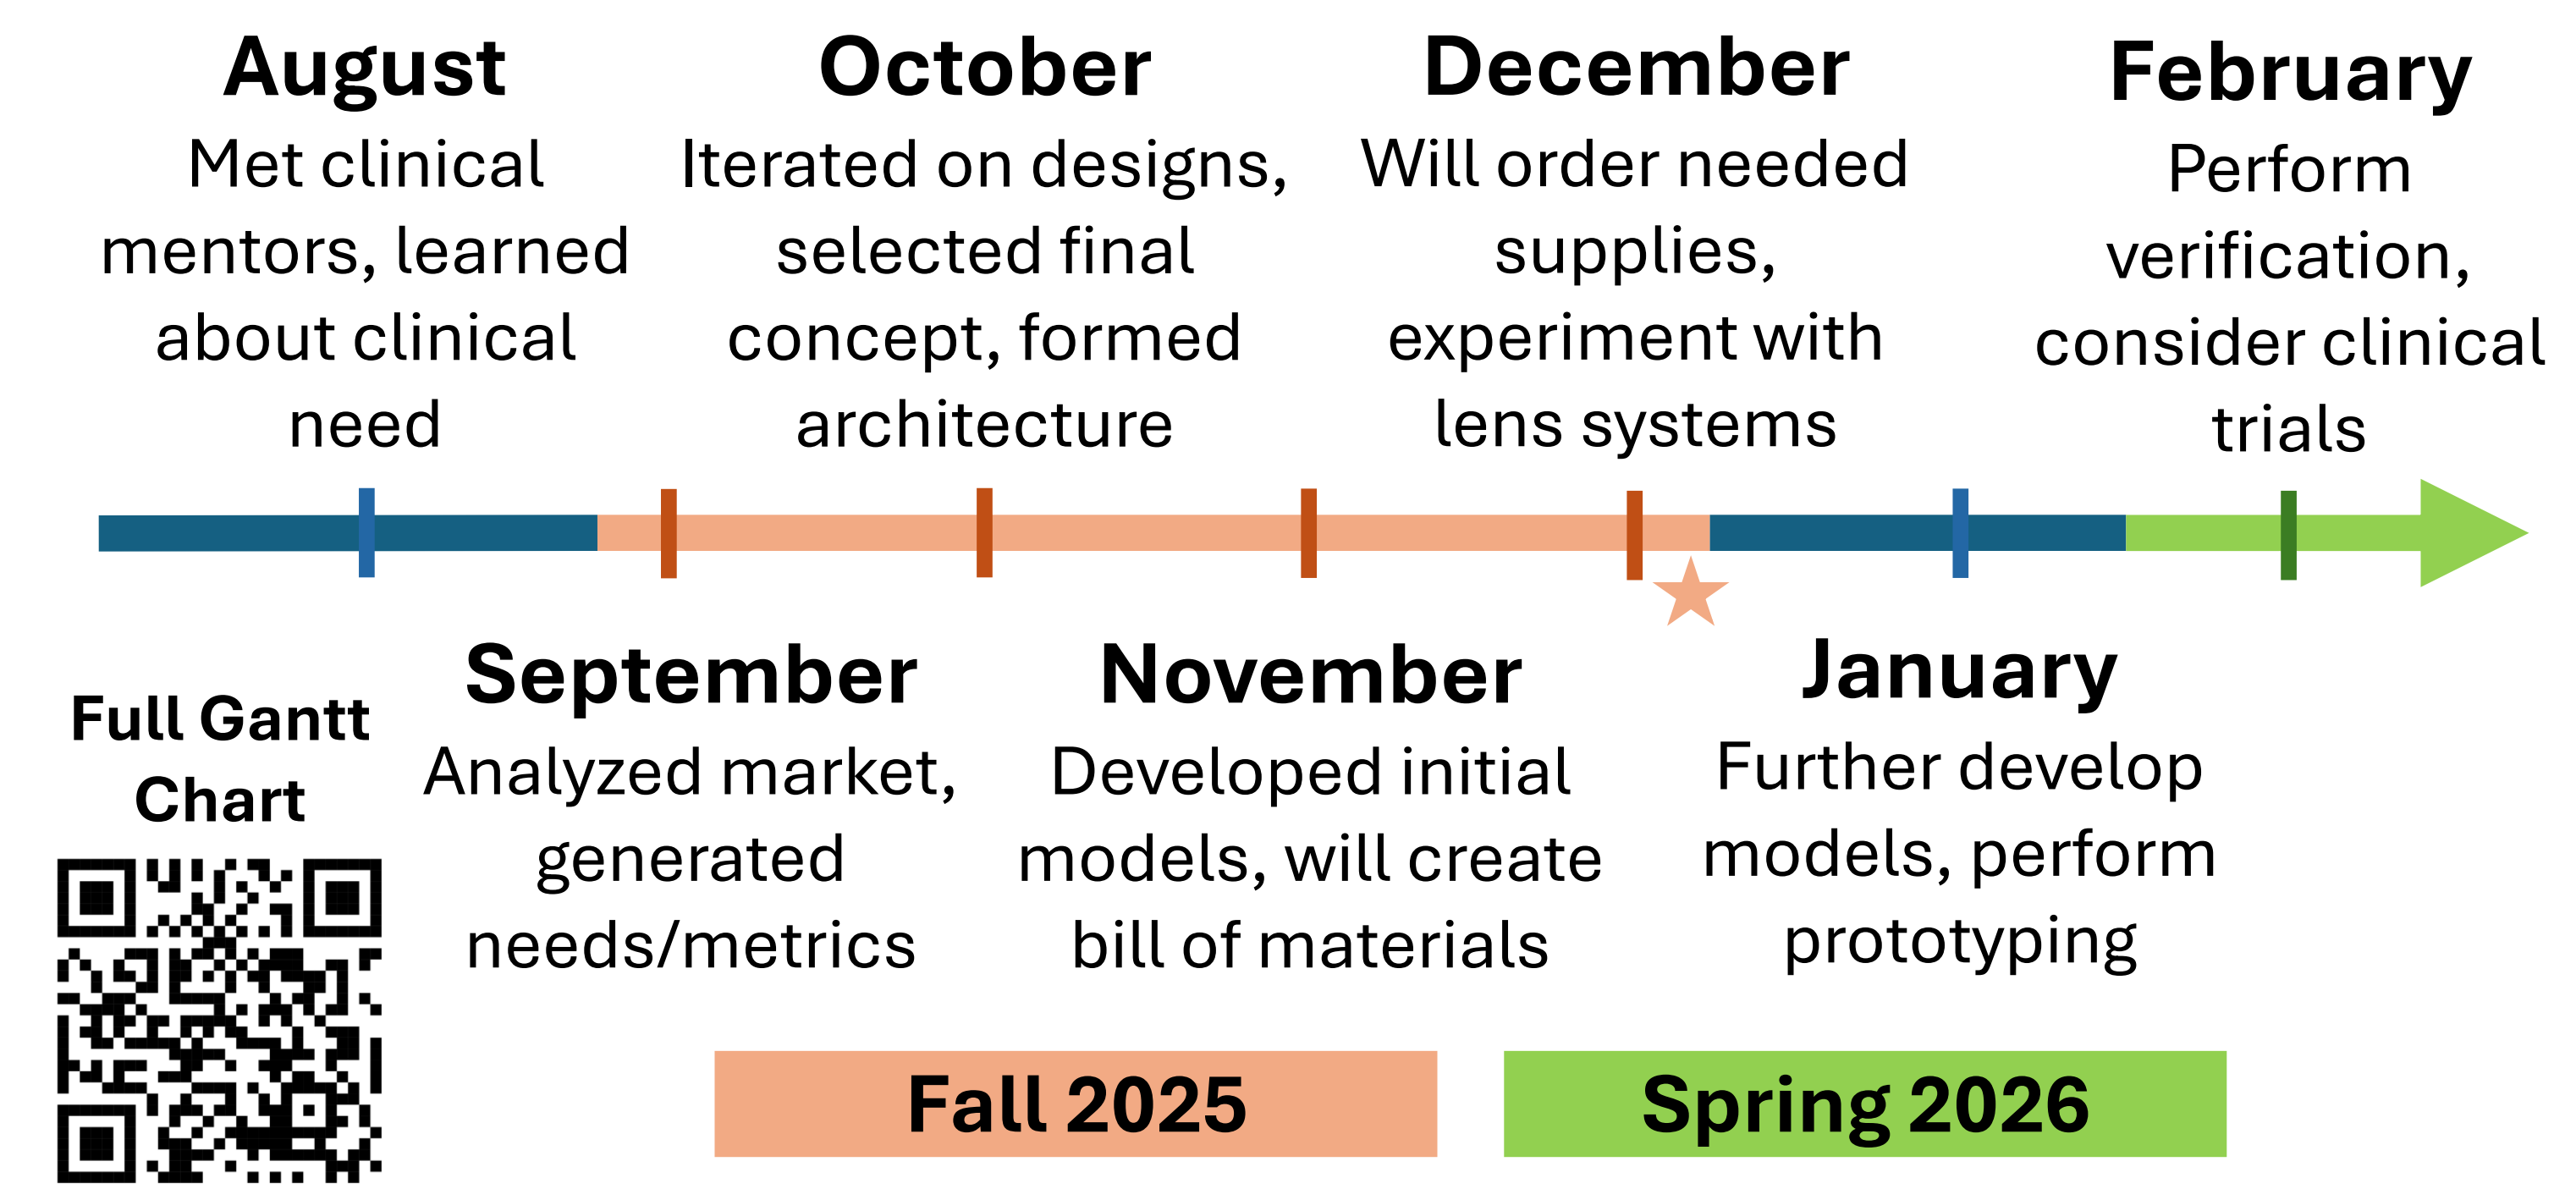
August
Met clinical mentors, learned about clinical need

October
Iterated on designs, selected final concept, formed architecture

December
Will order needed supplies, experiment with lens systems

February
Perform verification, consider clinical trials

Full Gantt Chart

September
Analyzed market, generated needs/metrics

November
Developed initial models, will create bill of materials

January
Further develop models, perform prototyping

Fall 2025

Spring 2026